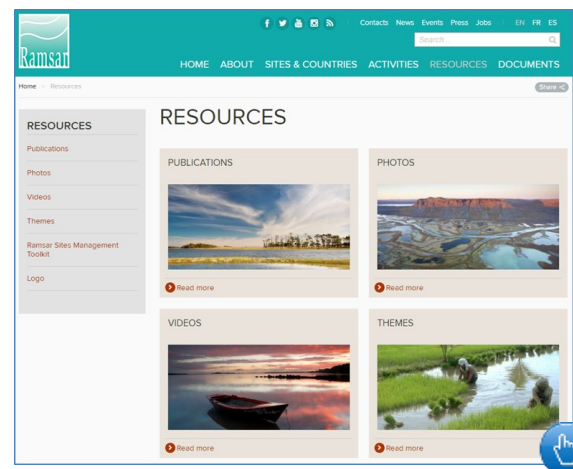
Ramsar

Contacts News Events Press Jobs EN FR ES

Search...

HOME ABOUT SITES & COUNTRIES ACTIVITIES RESOURCES DOCUMENTS

Home > Resources

Share

RESOURCES

Publications

Photos

Videos

Themes

Ramsar Sites Management Toolkit

Logo

RESOURCES

PUBLICATIONS

Read more

PHOTOS

Read more

VIDEOS

Read more

THEMES

Read more